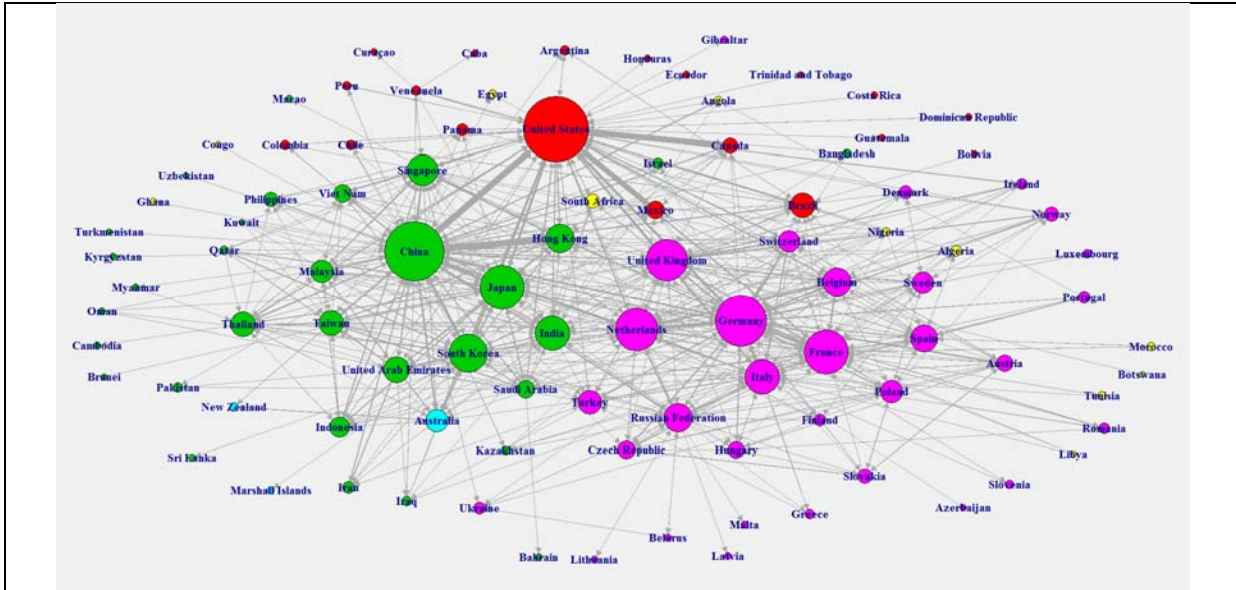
Curaçao
Cuba
Argentina
Honduras
Gibraltar
Ecuador
Trinidad and Tobago
Peru
Venezuela
Egypt
Macao
Angola
Costa Rica
Dominican Republic
Panama
United States
Congo
Colombia
Chile
Canada
Guatemala
Israel
Bangladesh
Bolivia
Uzbekistan
Singapore
Ireland
Philippines
Viet Nam
Ghana
South Africa
Mexico
Brazil
Denmark
Norway
Kuwait
Turkmenistan
Hong Kong
Switzerland
Nigeria
China
Algeria
Kyrgyzstan
Qatar
United Kingdom
Luxembourg
Malaysia
Japan
Belgium
Sweden
Myanmar
Portugal
Oman
Germany
Thailand
Taiwan
India
Netherlands
Spain
Cambodia
Morocco
France
South Korea
Austria
United Arab Emirates
Brunei
Italy
Botswana
Pakistan
Saudi Arabia
Poland
Tunisia
New Zealand
Turkey
Australia
Russian Federation
Finland
Indonesia
Romania
Kazakhstan
Czech Republic
Hungary
Libya
Sri Lanka
Slovakia
Marshall Islands
Iran
Slovenia
Iraq
Ukraine
Azerbaijan
Greece
Malta
Belarus
Latvia
Bahrain
Lithuania